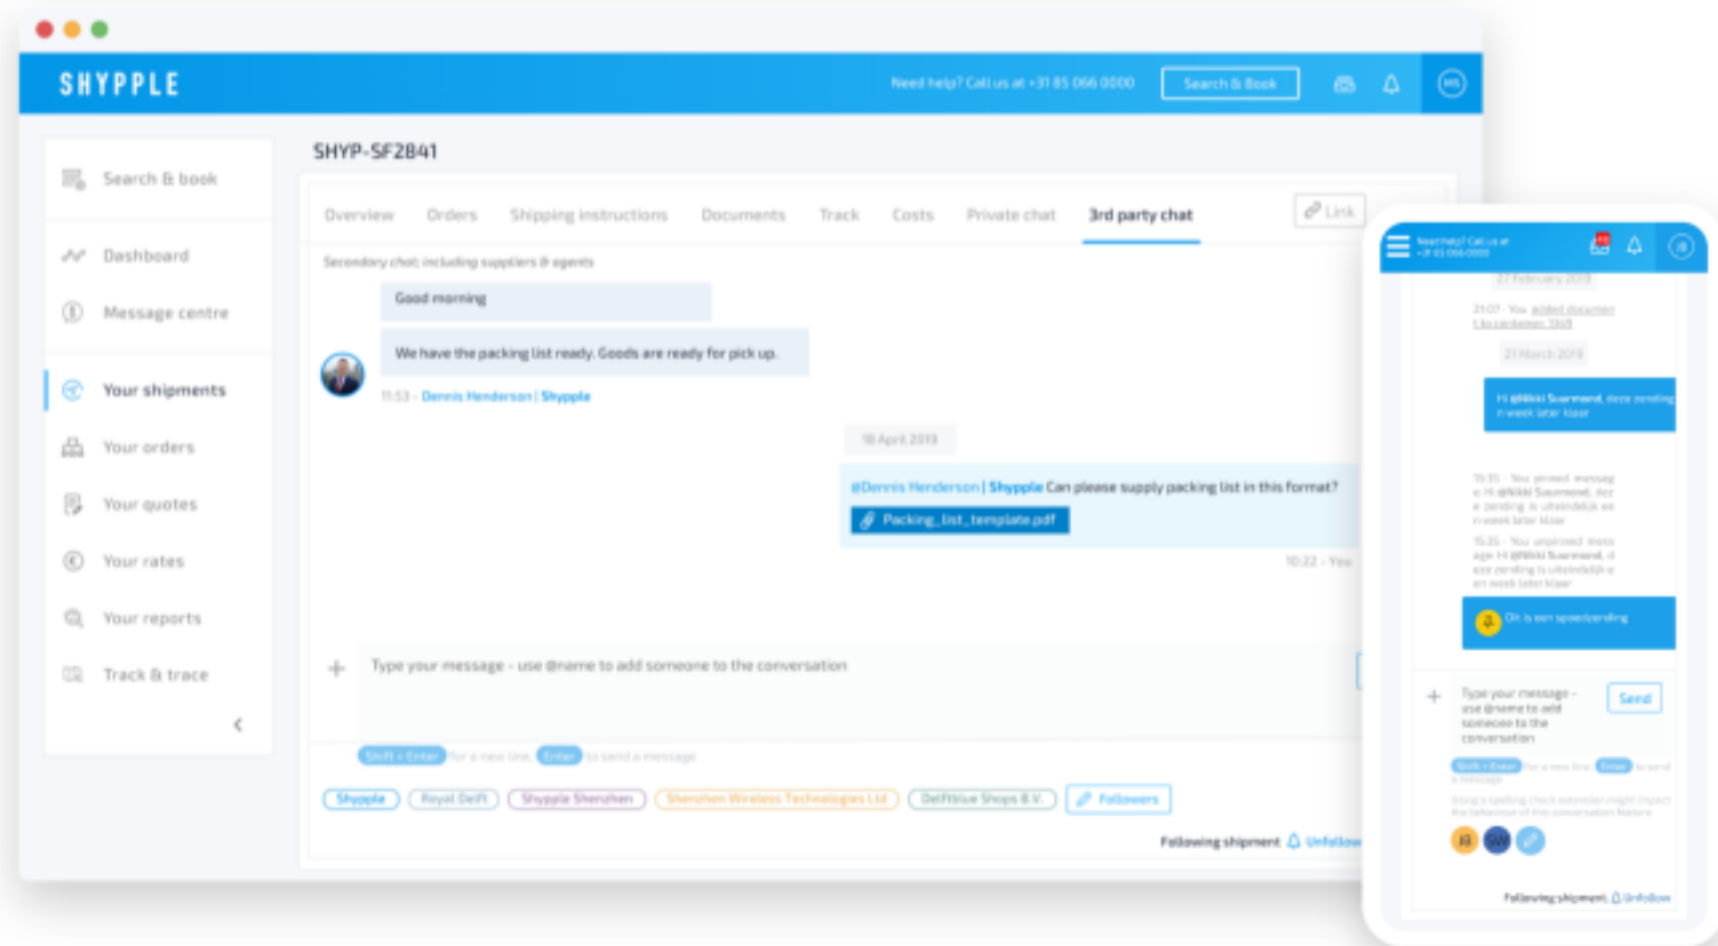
SHYPPLE

Need help? Call us at +31 85 066 0000

Search & Book

MS

Search & book

Dashboard

Message centre

Your shipments

Your orders

Your quotes

Your rates

Your reports

Track & trace

SHYP-SF2841

Overview Orders Shipping instructions Documents Track Costs Private chat 3rd party chat

Link

Secondary chat, including suppliers & agents

Good morning

We have the packing list ready. Goods are ready for pick up.

11:53 - Dennis Henderson | Shypple

16 April 2019

@Dennis Henderson | Shypple Can please supply packing list in this format?

Packing_list_template.pdf

10:22 - You

Type your message - use @name to add someone to the conversation

Shift + Enter for a new line, Enter to send a message

Shypple Royal Delft Shypple Shenzhen Shenzhen Wireless Technologies Ltd Delftblue Shops B.V. Followers

Following shipment Unfollow

Need help? Call us at +31 85 066 0000

27 February 2019

21:07 - You added document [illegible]

21 March 2019

Hi @Nikki Suurmond, deze zending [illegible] week later klaar

15:35 - You pinned message: Hi @Nikki Suurmond, deze zending is uiteindelijk een week later klaar

15:35 - You unpinned message: Hi @Nikki Suurmond, deze zending is uiteindelijk een week later klaar

Dit is een spoedzending

Type your message - use @name to add someone to the conversation

Send

Shift + Enter for a new line, Enter to send

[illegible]

Following shipment Unfollow